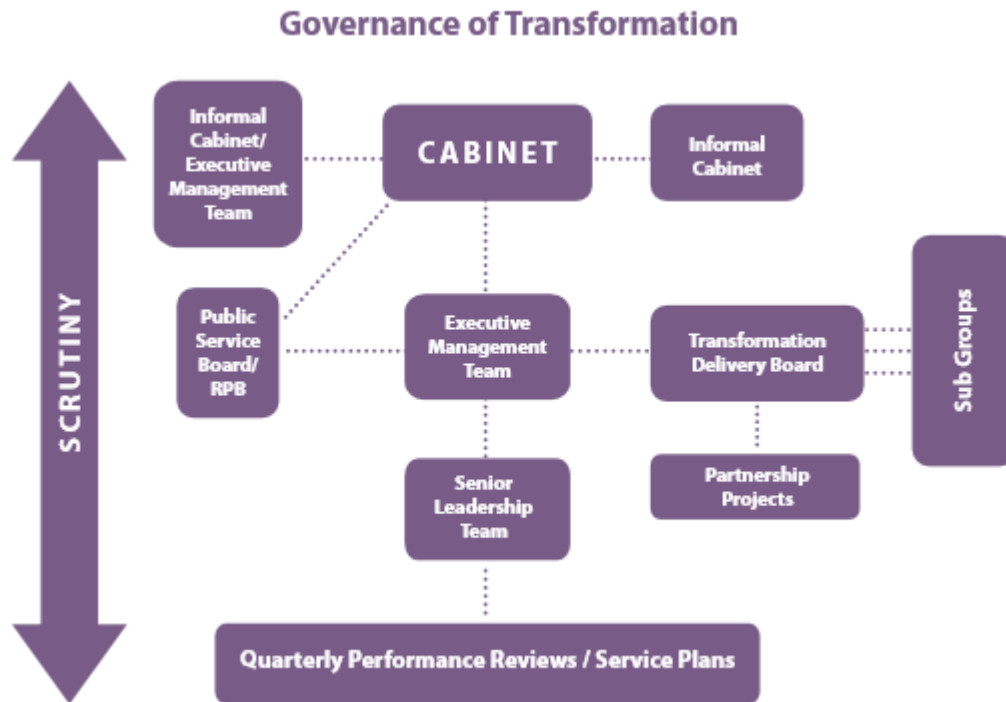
Governance of Transformation

SCRUTINY

Informal Cabinet/ Executive Management Team

CABINET

Informal Cabinet

Public Service Board/ RPB

Executive Management Team

Transformation Delivery Board

Sub Groups

Senior Leadership Team

Partnership Projects

Quarterly Performance Reviews / Service Plans